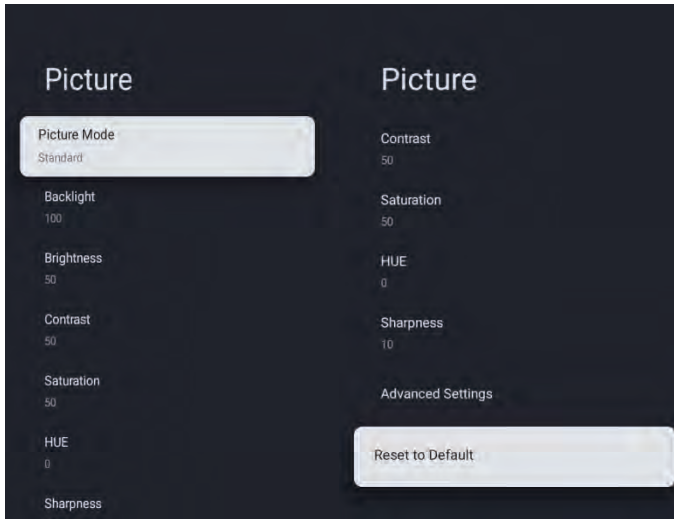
Picture

Picture Mode
Standard

Backlight
100

Brightness
50

Contrast
50

Saturation
50

HUE
0

Sharpness

Picture

Contrast
50

Saturation
50

HUE
0

Sharpness
10

Advanced Settings

Reset to Default